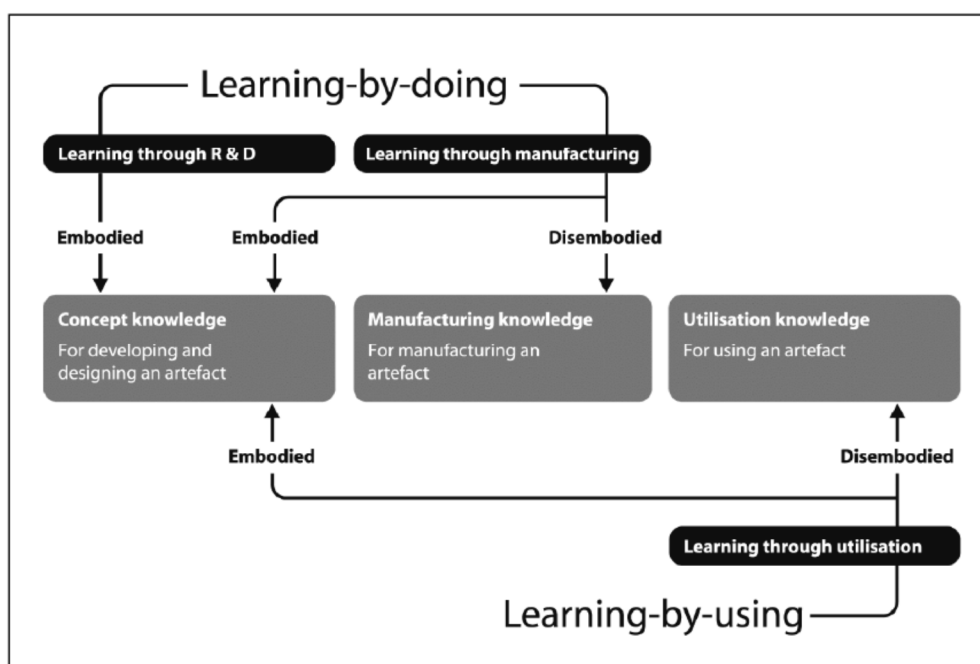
Learning-by-doing

Learning through R & D

Learning through manufacturing

Embodied

Embodied

Disembodied

Concept knowledge
For developing and designing an artefact

Manufacturing knowledge
For manufacturing an artefact

Utilisation knowledge
For using an artefact

Embodied

Disembodied

Learning through utilisation

Learning-by-using